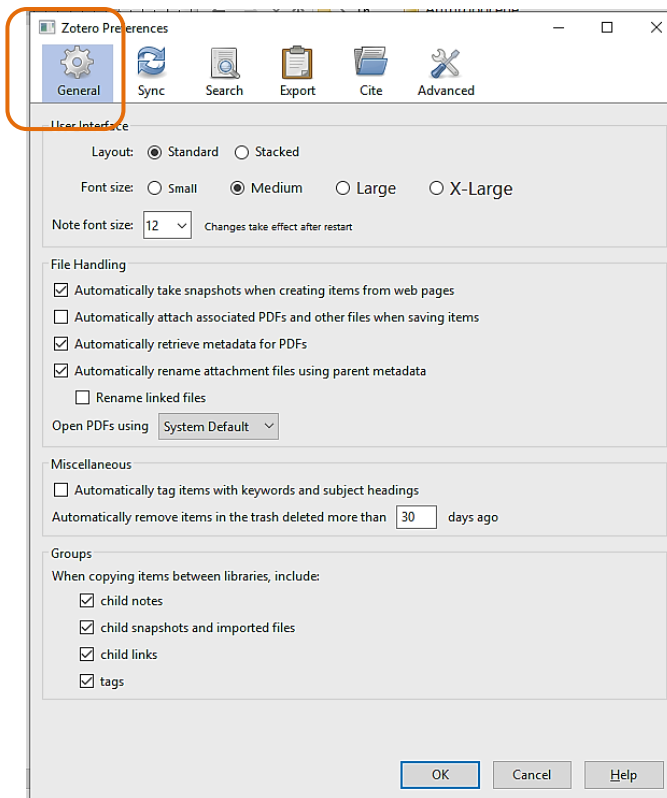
Zotero Preferences

General Sync Search Export Cite Advanced

User Interface

Layout: Standard Stacked

Font size: Small Medium Large X-Large

Note font size: 12 Changes take effect after restart

File Handling

Automatically take snapshots when creating items from web pages

Automatically attach associated PDFs and other files when saving items

Automatically retrieve metadata for PDFs

Automatically rename attachment files using parent metadata

Rename linked files

Open PDFs using System Default

Miscellaneous

Automatically tag items with keywords and subject headings

Automatically remove items in the trash deleted more than 30 days ago

Groups

When copying items between libraries, include:

child notes

child snapshots and imported files

child links

tags

OK Cancel Help